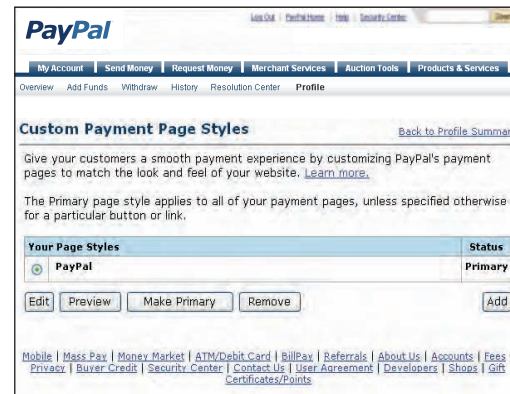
PayPal

Log Out | PayPal Home | Help | Security Center

My Account | Send Money | Request Money | Merchant Services | Auction Tools | Products & Services

Overview Add Funds Withdraw History Resolution Center Profile

Custom Payment Page Styles

Back to Profile Summar

Give your customers a smooth payment experience by customizing PayPal's payment pages to match the look and feel of your website. Learn more.

The Primary page style applies to all of your payment pages, unless specified otherwise for a particular button or link.

| Your Page Styles | Status |
|---|---|
| PayPal | Primary |

Edit Preview Make Primary Remove Add

Mobile | Mass Pay | Money Market | ATM/Debit Card | BillPay | Referrals | About Us | Accounts | Fees Privacy | Buyer Credit | Security Center | Contact Us | User Agreement | Developers | Shops | Gift Certificates/Points